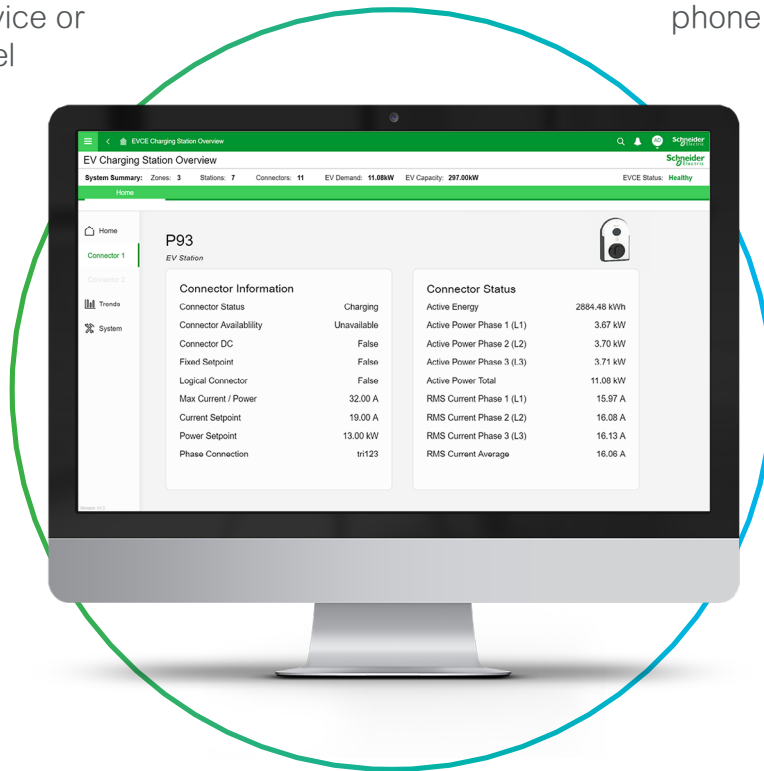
vice or
el

phone

EVCE Charging Station Overview

Schneider Electric

EV Charging Station Overview

Schneider Electric

System Summary: Zones: 3 Stations: 7 Connectors: 11 EV Demand: 11.08kW EV Capacity: 297.00kW EVCE Status: Healthy

Home

Home

Connector 1

Connector 2

Trends

System

P93
EV Station

Connector Information

| | |
|---|---|
| Connector Status | Charging |
| Connector Availability | Unavailable |
| Connector DC | False |
| Fixed Setpoint | False |
| Logical Connector | False |
| Max Current / Power | 32.00 A |
| Current Setpoint | 19.00 A |
| Power Setpoint | 13.00 kW |
| Phase Connection | tri123 |

Connector Status

| | |
|---|---|
| Active Energy | 2884.48 kWh |
| Active Power Phase 1 (L1) | 3.67 kW |
| Active Power Phase 2 (L2) | 3.70 kW |
| Active Power Phase 3 (L3) | 3.71 kW |
| Active Power Total | 11.08 kW |
| RMS Current Phase 1 (L1) | 15.97 A |
| RMS Current Phase 2 (L2) | 16.08 A |
| RMS Current Phase 3 (L3) | 16.13 A |
| RMS Current Average | 16.06 A |

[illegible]